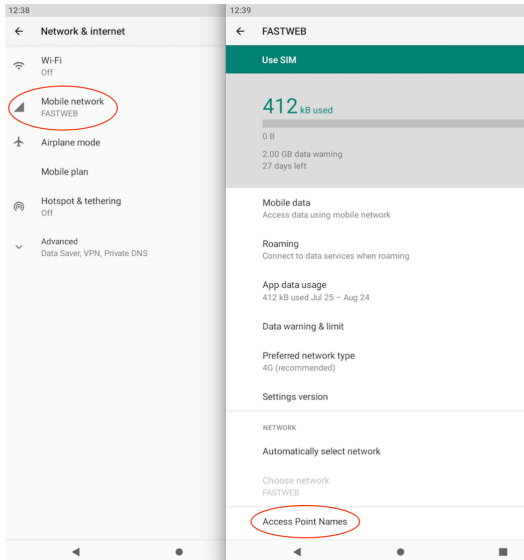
12:38

Network & internet

Wi-Fi
Off

Mobile network
FASTWEB

Airplane mode

Mobile plan

Hotspot & tethering
Off

Advanced
Data Saver, VPN, Private DNS

12:39

FASTWEB

Use SIM

412 kB used

0 B

2.00 GB data warning
27 days left

Mobile data
Access data using mobile network

Roaming
Connect to data services when roaming

App data usage
412 kB used Jul 25 – Aug 24

Data warning & limit

Preferred network type
4G (recommended)

Settings version

NETWORK

Automatically select network

Choose network
FASTWEB

Access Point Names